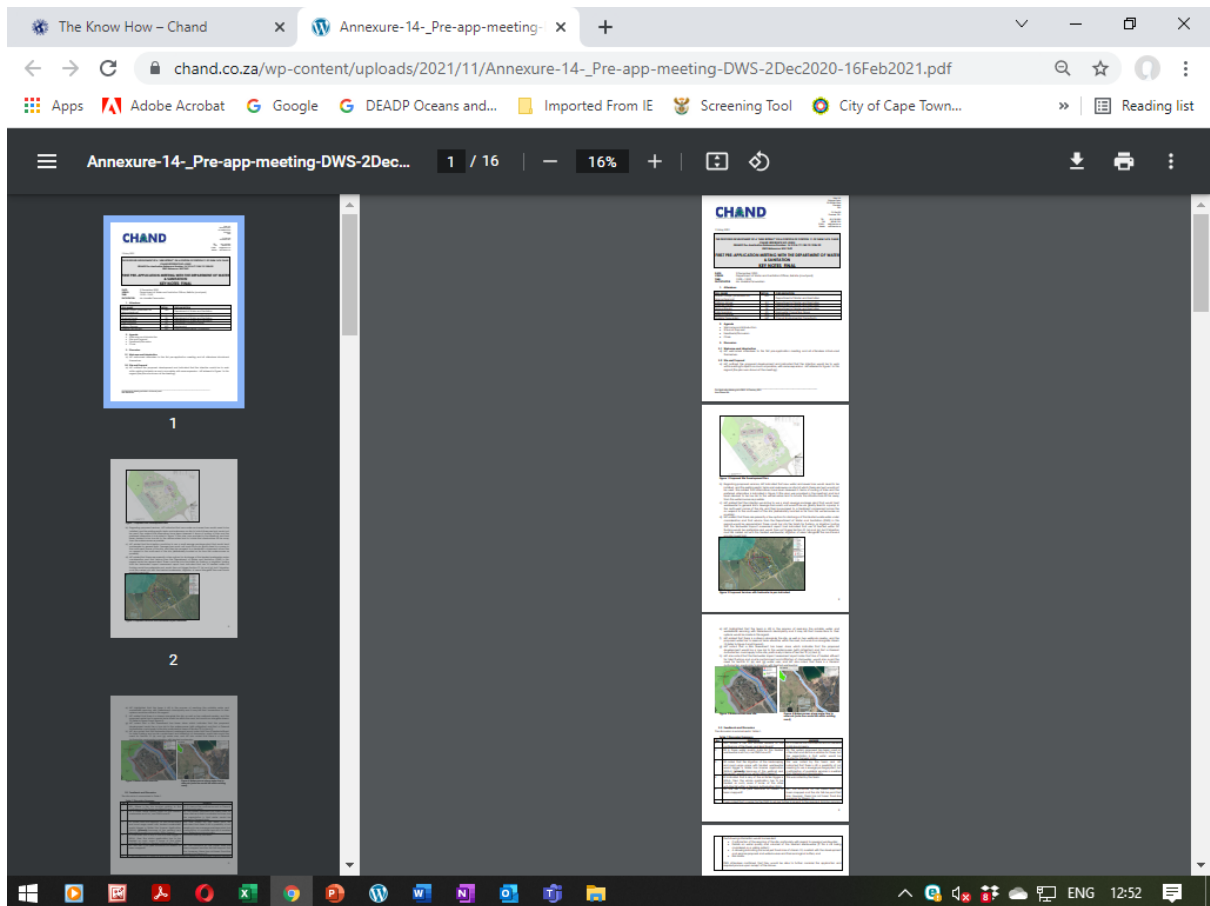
The Know How – Chand
Annexure-14-_Pre-app-meeting-
chand.co.za/wp-content/uploads/2021/11/Annexure-14-_Pre-app-meeting-DWS-2Dec2020-16Feb2021.pdf
Apps
Adobe Acrobat
Google
DEADP Oceans and...
Imported From IE
Screening Tool
City of Cape Town...
Reading list
Annexure-14-_Pre-app-meeting-DWS-2Dec...
1 / 16
16%
CHAND
CHAND
FIRST PRE-APPLICATION MEETING WITH THE DEPARTMENT OF WATER & SANITATION
KEY NOTES: FINAL
1
2
ENG
12:52